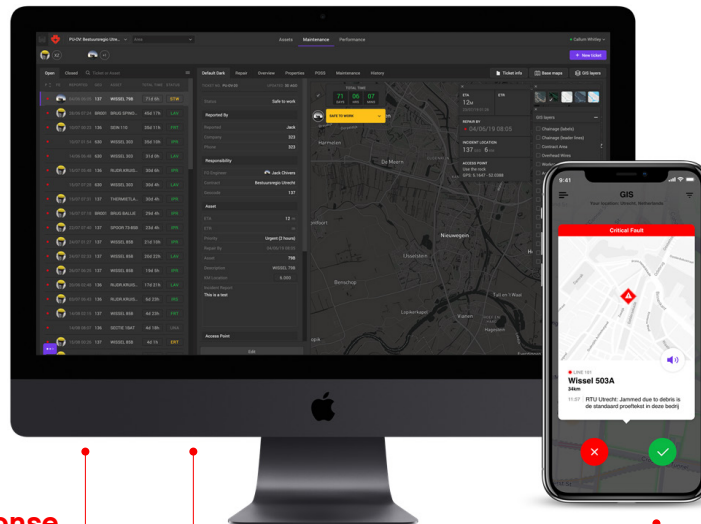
Assets Maintenance Performance

+ New ticket

Open Closed

Default Dark Repair Overview Properties POSS Maintenance History

Ticket info Base maps GIS layers

TOTAL TIME
71 06 07
DAYS HRS MINS

SAFE TO WORK

Status Safe to work

Reported By

Responsibility

Asset

Urgent (2 hours)

WISSEL 798

This is a test

Access Point

De Meern

Nieuwegein

Utrecht

Lopikerkapel

Vianen

Hagestein

ETA
12M

REPAIR BY
04/06/19 08:05

INCIDENT LOCATION
137 KM 6 M

ACCESS POINT

GIS layers

Overhead Wires

WISSEL 798
WISSEL 30
BRUG SPINO
SDIK 11S
WISSEL 303
WISSEL 303
KLEIN KRUIS
WISSEL 303
THERMIETLA
WISSEL 30
SPOOR TA
WISSEL 858
WISSEL 858
WISSEL 858
KLEIN KRUIS
WISSEL 858
SECTIE 184T

9:41

GIS

Critical Fault

LINE 151
Wissel 503A
24km

11:37 RTU Utrecht: Jammed due to debris is de standaard proeftekst in deze bedrij

onse